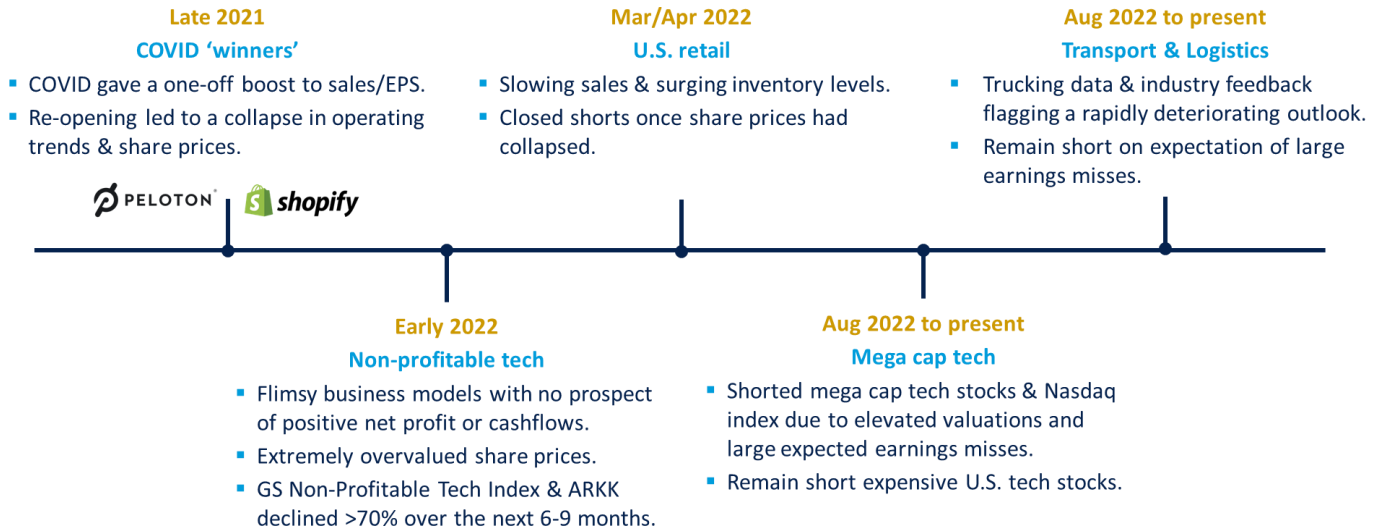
Late 2021
COVID 'winners'
▪ COVID gave a one-off boost to sales/EPS.
▪ Re-opening led to a collapse in operating trends & share prices.

PELOTON shopify

Mar/Apr 2022
U.S. retail
▪ Slowing sales & surging inventory levels.
▪ Closed shorts once share prices had collapsed.

Aug 2022 to present
Transport & Logistics
▪ Trucking data & industry feedback flagging a rapidly deteriorating outlook.
▪ Remain short on expectation of large earnings misses.

Early 2022
Non-profitable tech
▪ Flimsy business models with no prospect of positive net profit or cashflows.
▪ Extremely overvalued share prices.
▪ GS Non-Profitable Tech Index & ARKK declined >70% over the next 6-9 months.

Aug 2022 to present
Mega cap tech
▪ Shorted mega cap tech stocks & Nasdaq index due to elevated valuations and large expected earnings misses.
▪ Remain short expensive U.S. tech stocks.